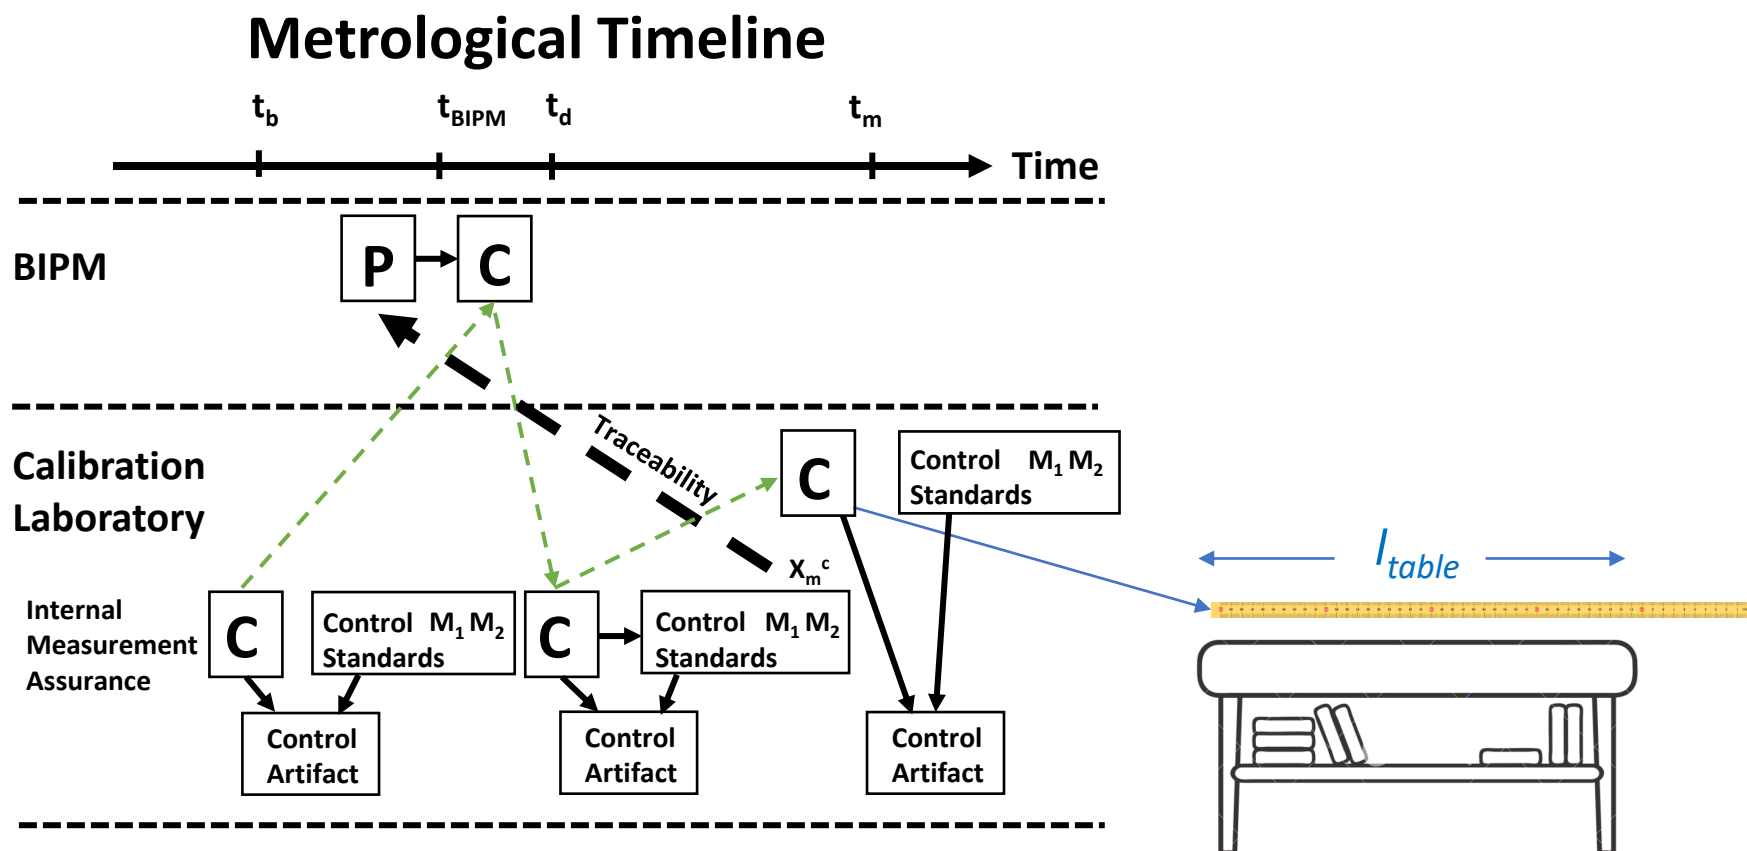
Metrological Timeline

$t_b$ $t_{BIPM}$ $t_d$ $t_m$ Time

BIPM

P C

Traceability

Calibration Laboratory

C

Control Standards $M_1$ $M_2$

$x_m^c$

$l_{table}$

Internal Measurement Assurance

C

Control Standards $M_1$ $M_2$

C

Control Standards $M_1$ $M_2$

Control Artifact

Control Artifact

Control Artifact